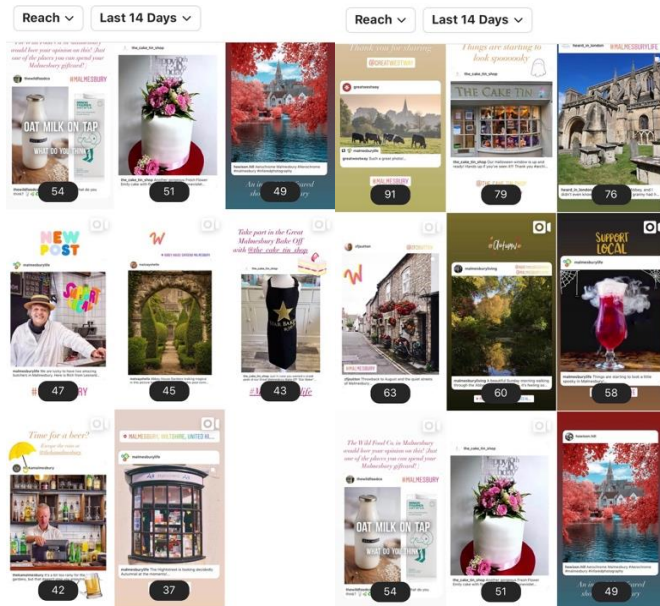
Reach

Last 14 Days

Reach

Last 14 Days

OAT MILK ON TAP

WHAT DO YOU THINK

54

51

49

Thank you for sharing

@GREATMESBURY

91

Things are starting to look spoooooky

THE CAKE TIN

79

76

NEW POST

47

45

Take part in the Great Malmesbury Bake Off with @the_cake_tin_shop

43

63

#Autumn

60

SUPPORT LOCAL

58

Time for a beer?

42

37

The Wild Food Co. in Malmesbury would love your opinion on this! Just one of the places you can spend your Malmesbury giftcard!

#MALMESBURY

OAT MILK ON TAP

WHAT DO YOU THINK

54

51

49